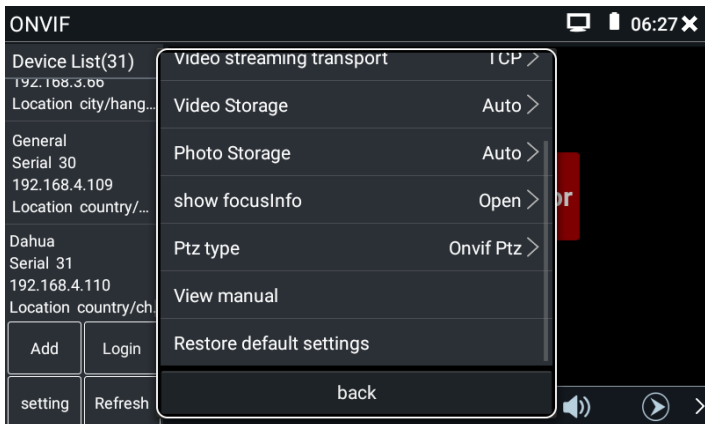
ONVIF

06:27

Device List(31)

192.168.3.66
Location city/hang...

General
Serial 30
192.168.4.109
Location country/...

Dahua
Serial 31
192.168.4.110
Location country/ch...

Add

Login

setting

Refresh

Video streaming transport TCP >

Video Storage Auto >

Photo Storage Auto >

show focusInfo Open >

Ptz type Onvif Ptz >

View manual

Restore default settings

back

or